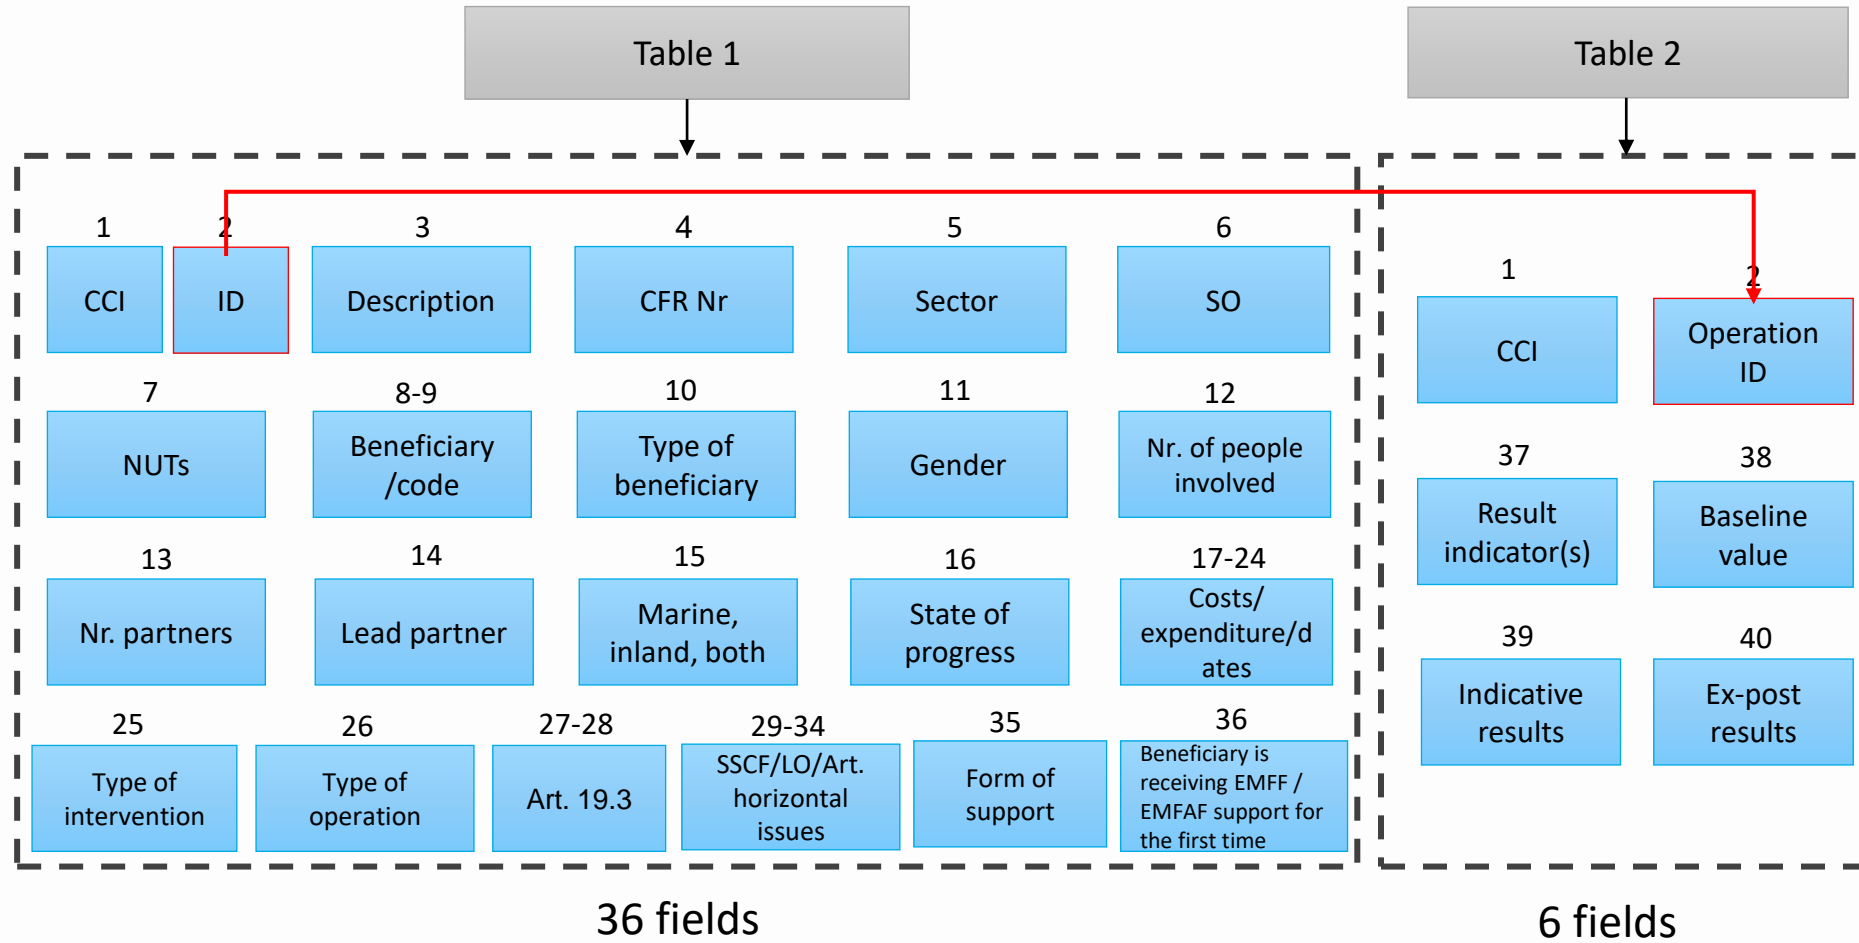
Table 1

Table 2

1
CCI

2
ID

3
Description

4
CFR Nr

5
Sector

6
SO

7
NUTs

8-9
Beneficiary /code

10
Type of beneficiary

11
Gender

12
Nr. of people involved

13
Nr. partners

14
Lead partner

15
Marine, inland, both

16
State of progress

17-24
Costs/ expenditure/dates

25
Type of intervention

26
Type of operation

27-28
Art. 19.3

29-34
SSCF/LO/Art. horizontal issues

35
Form of support

36
Beneficiary is receiving EMFF / EMFAF support for the first time

36 fields

1
CCI

2
Operation ID

37
Result indicator(s)

38
Baseline value

39
Indicative results

40
Ex-post results

6 fields